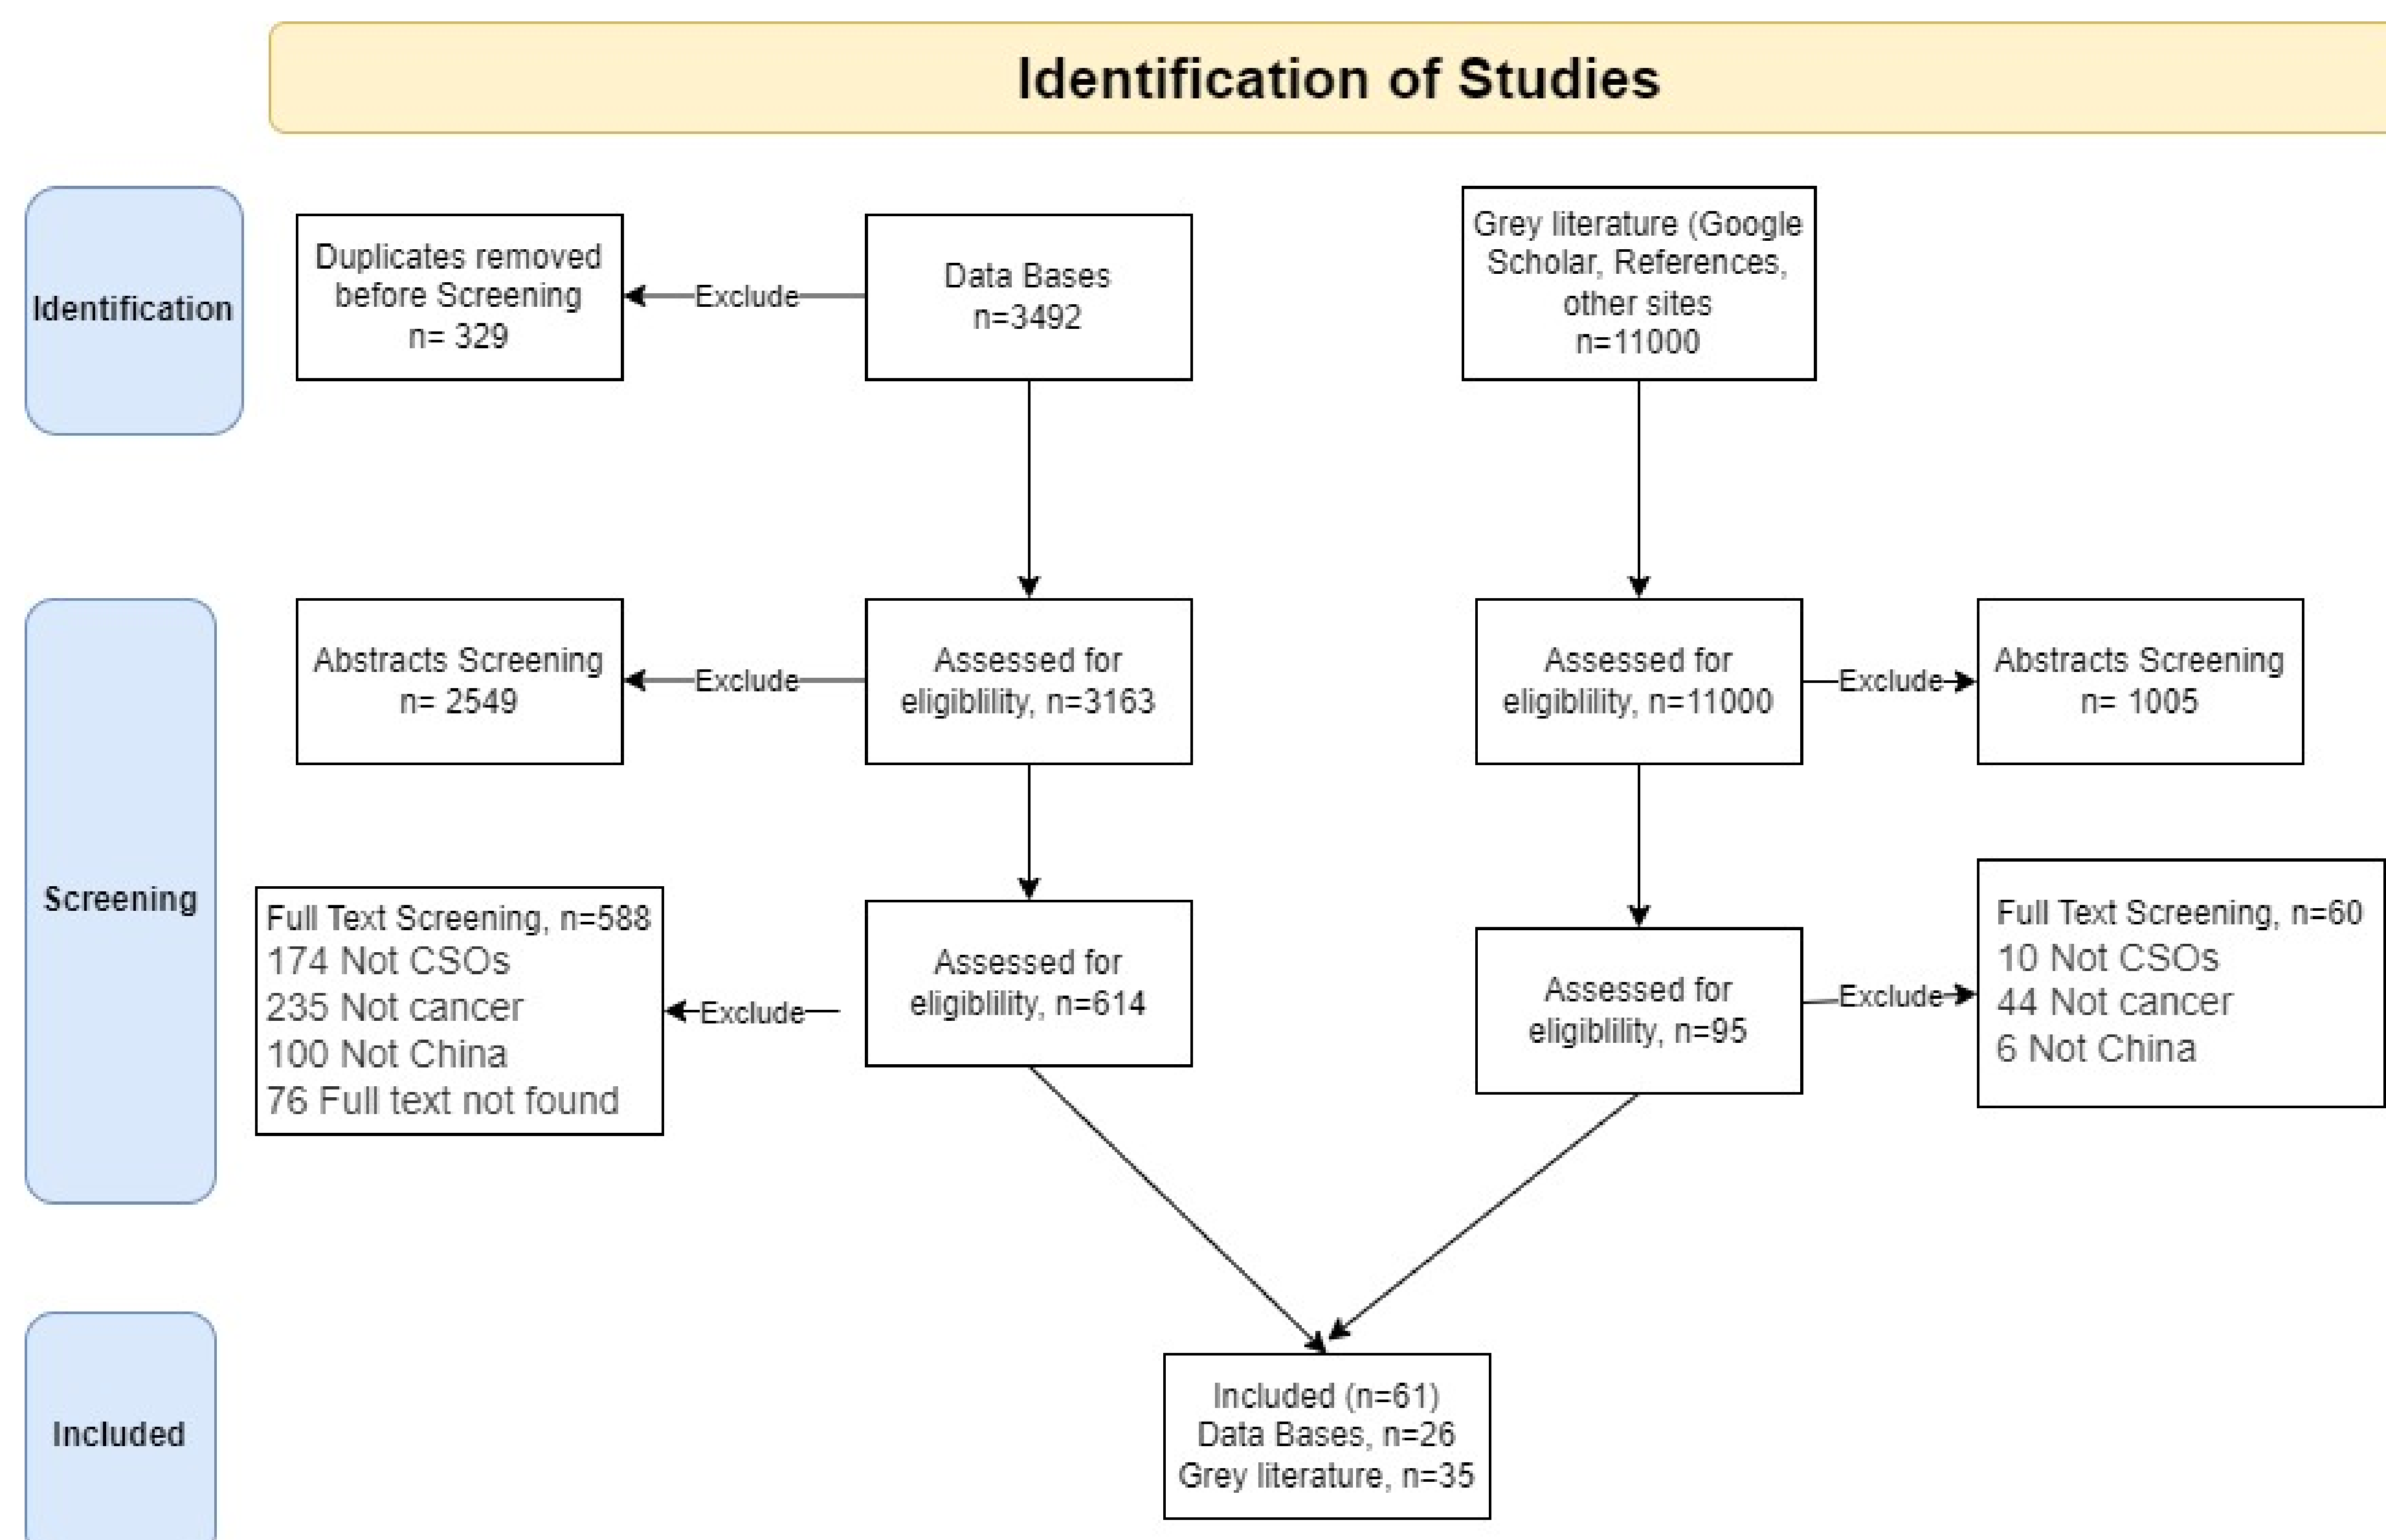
Identification of Studies

Identification

Duplicates removed before Screening n= 329

Exclude

Data Bases n=3492

Grey literature (Google Scholar, References, other sites n=11000

Screening

Abstracts Screening n= 2549

Exclude

Assessed for eligiblility, n=3163

Assessed for eligiblility, n=11000

Exclude

Abstracts Screening n= 1005

Full Text Screening, n=588
174 Not CSOs
235 Not cancer
100 Not China
76 Full text not found

Exclude

Assessed for eligiblility, n=614

Assessed for eligiblility, n=95

Exclude

Full Text Screening, n=60
10 Not CSOs
44 Not cancer
6 Not China

Included

Included (n=61)
Data Bases, n=26
Grey literature, n=35